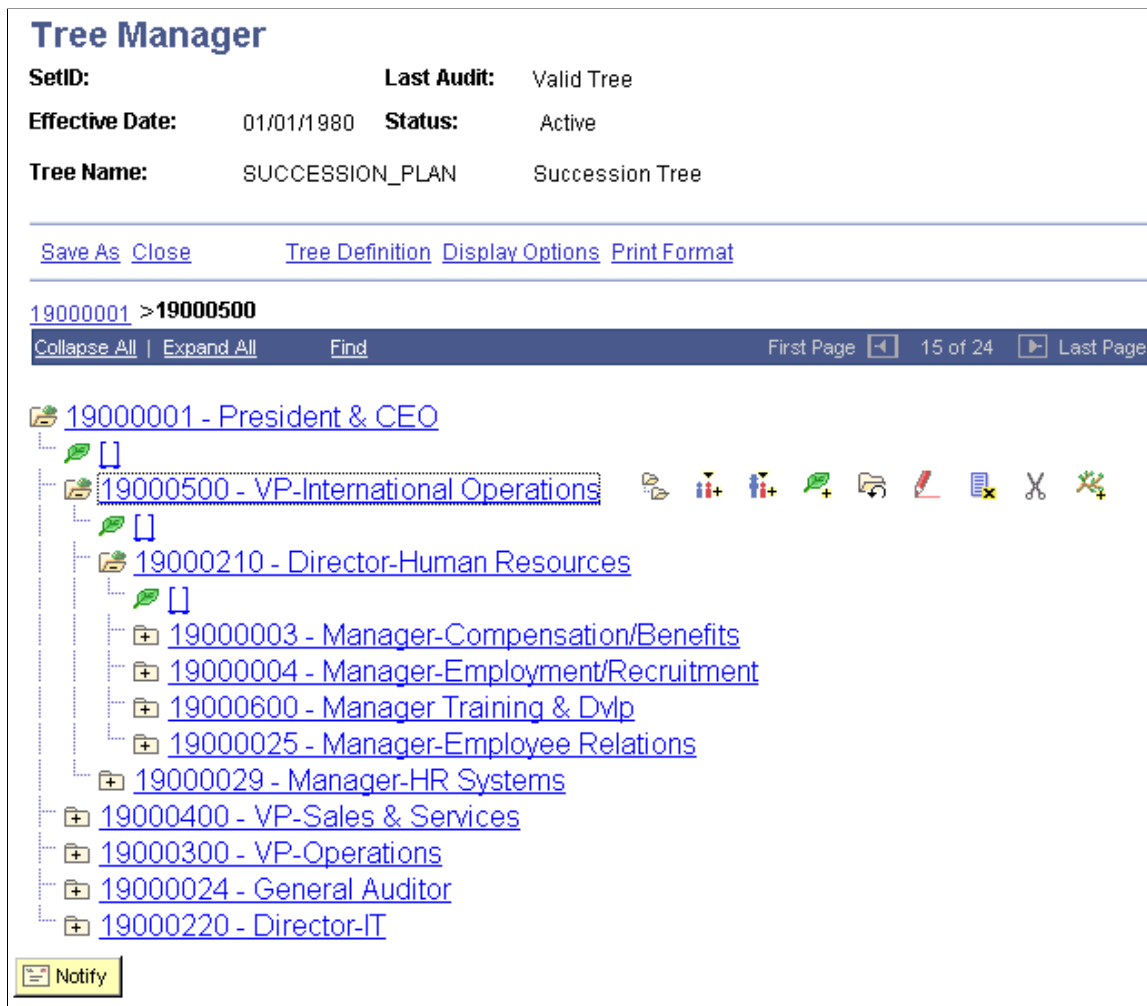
Tree Manager

SetID: Last Audit: Valid Tree

Effective Date: 01/01/1980 Status: Active

Tree Name: SUCCESSION_PLAN Succession Tree

Save As Close Tree Definition Display Options Print Format

19000001 >19000500

Collapse All | Expand All Find First Page 15 of 24 Last Page

19000001 - President & CEO
[]
19000500 - VP-International Operations
[]
19000210 - Director-Human Resources
[]
19000003 - Manager-Compensation/Benefits
19000004 - Manager-Employment/Recruitment
19000600 - Manager Training & Dvlp
19000025 - Manager-Employee Relations
19000029 - Manager-HR Systems
19000400 - VP-Sales & Services
19000300 - VP-Operations
19000024 - General Auditor
19000220 - Director-IT

Notify